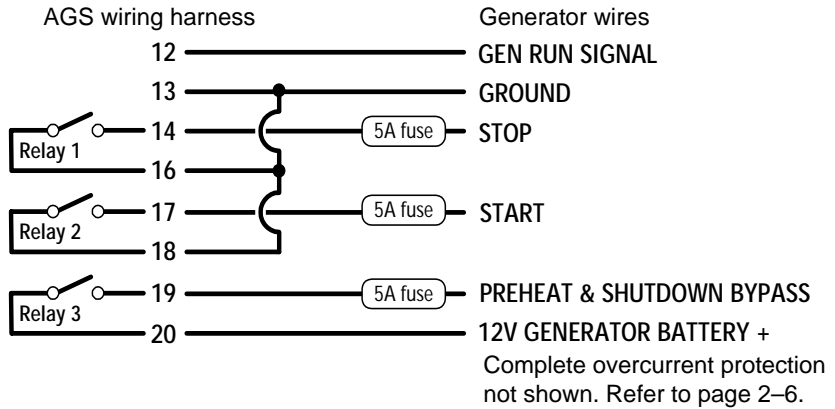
AGS wiring harness

Generator wires

12
GEN RUN SIGNAL

13
GROUND

14
5A fuse
STOP

Relay 1

16

17
5A fuse
START

Relay 2

18

19
5A fuse
PREHEAT & SHUTDOWN BYPASS

Relay 3

20
12V GENERATOR BATTERY +

Complete overcurrent protection not shown. Refer to page 2–6.